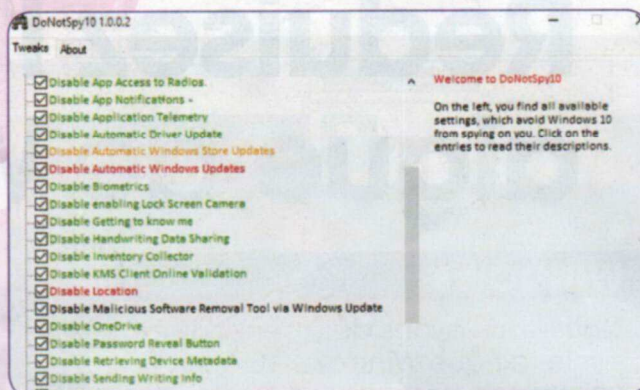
DoNotSpy10 1.0.0.2

Tweaks About

Disable App Access to Radios.
Disable App Notifications -
Disable Application Telemetry
Disable Automatic Driver Update
Disable Automatic Windows Store Updates
Disable Automatic Windows Updates
Disable Biometrics
Disable enabling Lock Screen Camera
Disable Getting to know me
Disable Handwriting Data Sharing
Disable Inventory Collector
Disable KMS Client Online Validation
Disable Location
Disable Malicious Software Removal Tool via Windows Update
Disable OneDrive
Disable Password Reveal Button
Disable Retrieving Device Metadata
Disable Sending Writing Info

Welcome to DoNotSpy10

On the left, you find all available settings, which avoid Windows 10 from spying on you. Click on the entries to read their descriptions.